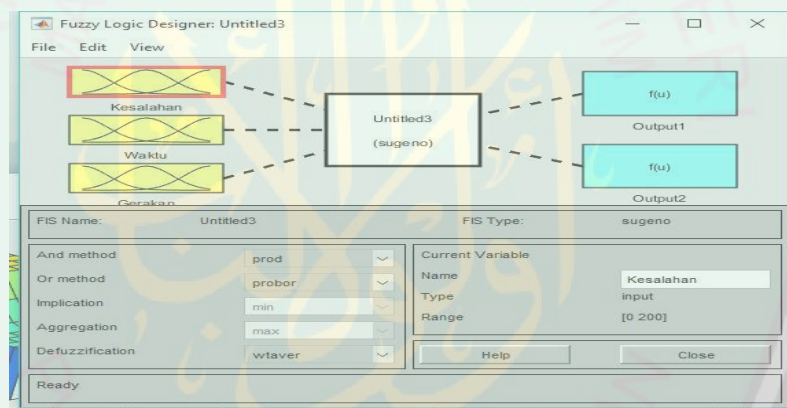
Fuzzy Logic Designer: Untitled3

File Edit View

Kesalahan

Waktu

Gerakan

Untitled3

(sugeno)

f(u)

Output1

f(u)

Output2

FIS Name: Untitled3

FIS Type: sugeno

And method prod

Or method probor

Implication min

Aggregation max

Defuzzification wtaver

Current Variable

Name Kesalahan

Type input

Range [0 200]

Help

Close

Ready